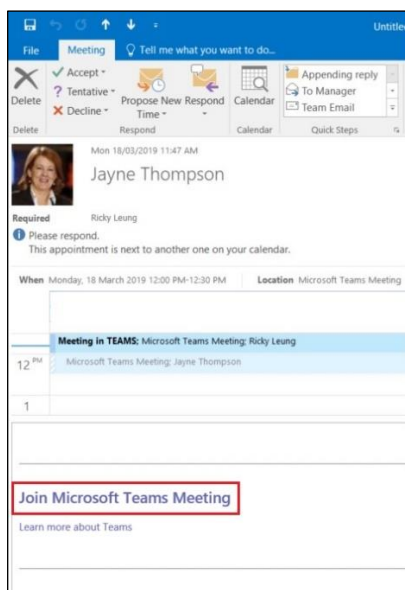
Untitled

File Meeting Tell me what you want to do...

Delete
Accept
Tentative
Decline
Propose New Time
Respond
Calendar
Appending reply
To Manager
Team Email
Delete Respond Calendar Quick Steps

Mon 18/03/2019 11:47 AM
Jayne Thompson

Required Ricky Leung
Please respond.
This appointment is next to another one on your calendar.

When Monday, 18 March 2019 12:00 PM-12:30 PM Location Microsoft Teams Meeting

Meeting in TEAMS; Microsoft Teams Meeting; Ricky Leung
12 PM Microsoft Teams Meeting; Jayne Thompson
1

Join Microsoft Teams Meeting
Learn more about Teams